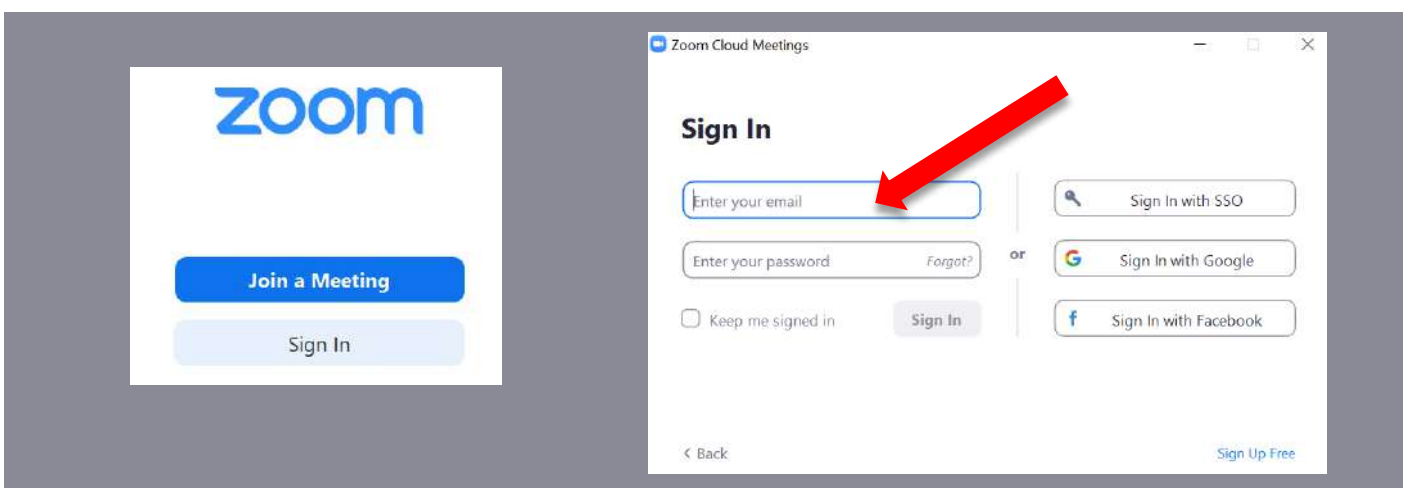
zoom

Join a Meeting

Sign In

Zoom Cloud Meetings

Sign In

Enter your email

Enter your password Forgot?

Keep me signed in

Sign In

or

Sign In with SSO

Sign In with Google

Sign In with Facebook

< Back

Sign Up Free